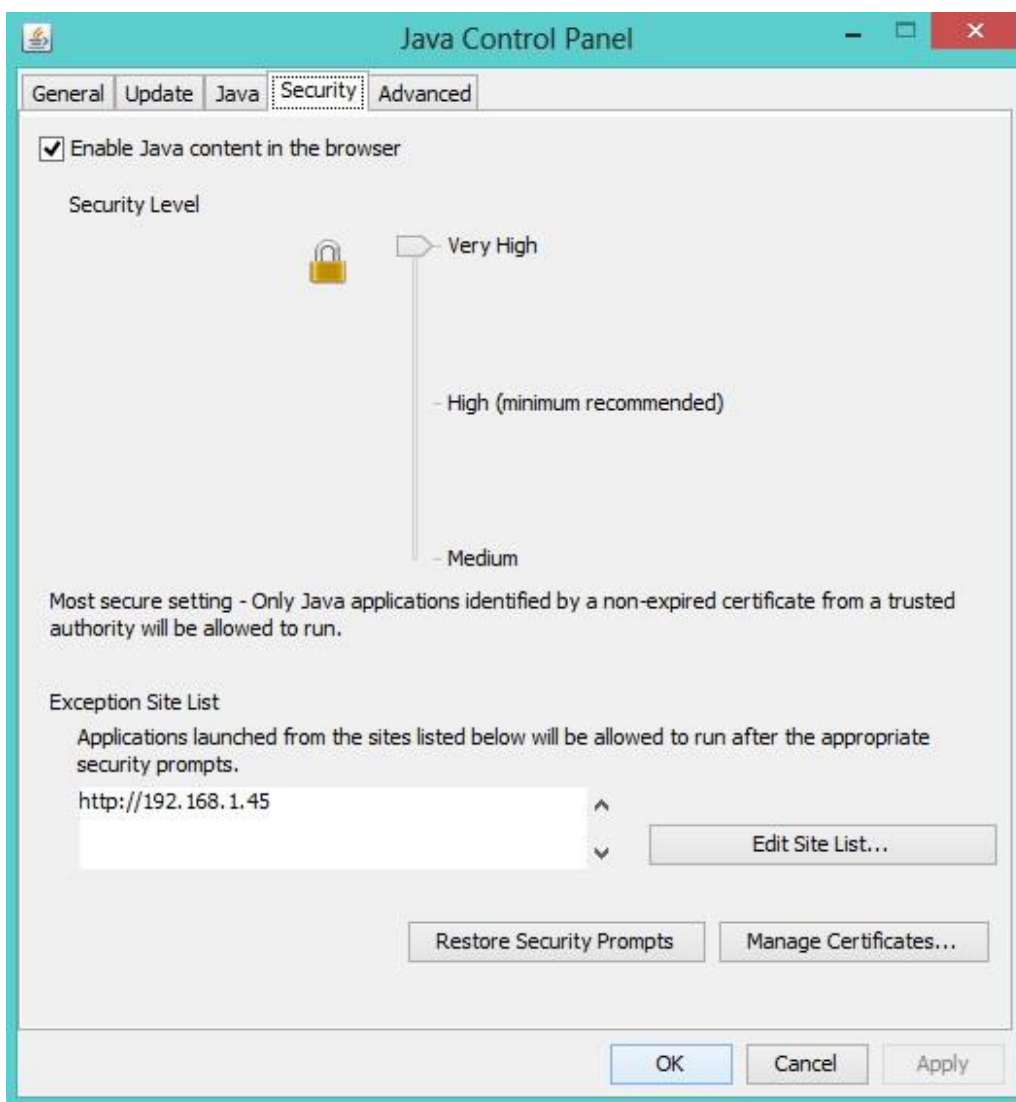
Java Control Panel

General | Update | Java | Security | Advanced

Enable Java content in the browser

Security Level

Very High

High (minimum recommended)

Medium

Most secure setting - Only Java applications identified by a non-expired certificate from a trusted authority will be allowed to run.

Exception Site List

Applications launched from the sites listed below will be allowed to run after the appropriate security prompts.

http://192.168.1.45

Edit Site List...

Restore Security Prompts

Manage Certificates...

OK

Cancel

Apply